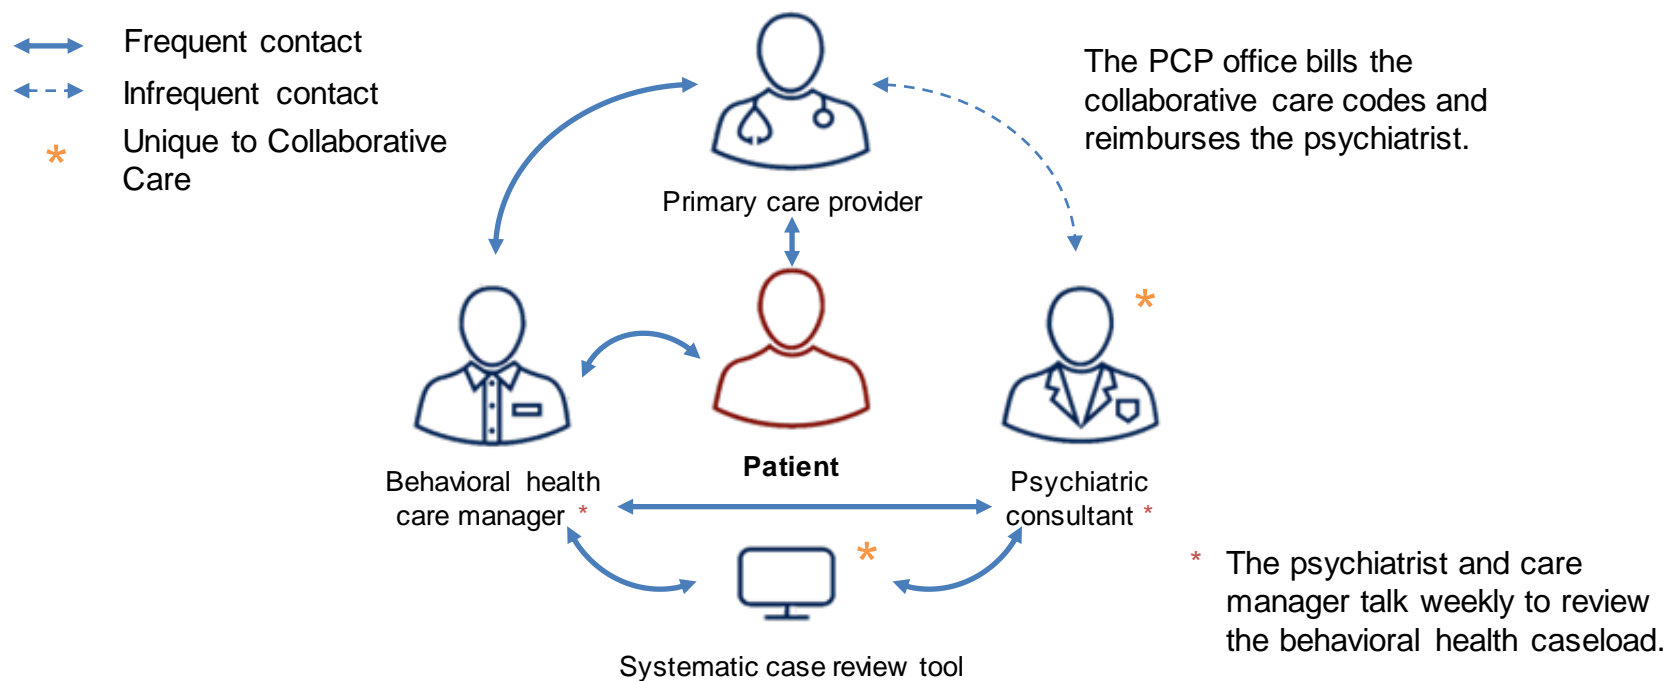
Frequent contact

Infrequent contact

* Unique to Collaborative Care

The PCP office bills the collaborative care codes and reimburses the psychiatrist.

Primary care provider

*

Behavioral health care manager *

Patient

Psychiatric consultant *

*

* The psychiatrist and care manager talk weekly to review the behavioral health caseload.

Systematic case review tool